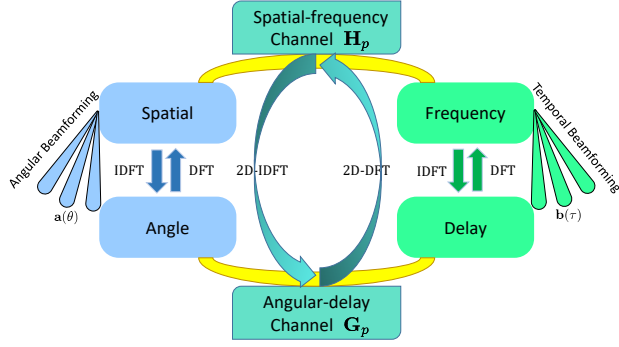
Spatial-frequency Channel $\mathbf{H}_p$

Angular Beamforming

Spatial

IDFT

DFT

Angle

$\mathbf{a}(\theta)$

2D-IDFT

2D-DFT

Frequency

IDFT

DFT

Delay

Temporal Beamforming

$\mathbf{b}(\tau)$

Angular-delay Channel $\mathbf{G}_p$